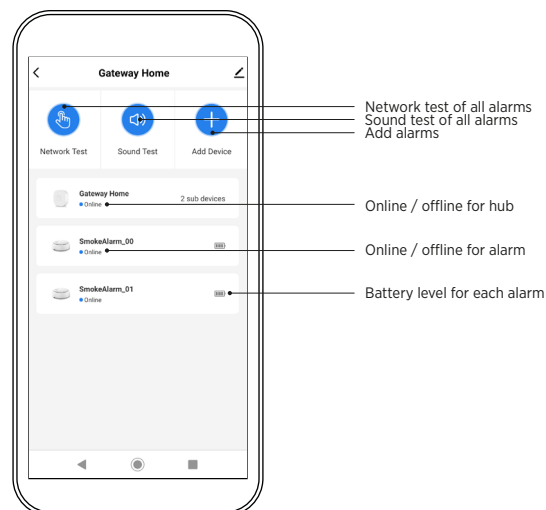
Gateway Home

Network Test
Sound Test
Add Device

Gateway Home
• Online
2 sub devices

SmokeAlarm_00
• Online

SmokeAlarm_01
• Online

Network test of all alarms
Sound test of all alarms
Add alarms

Online / offline for hub

Online / offline for alarm

Battery level for each alarm